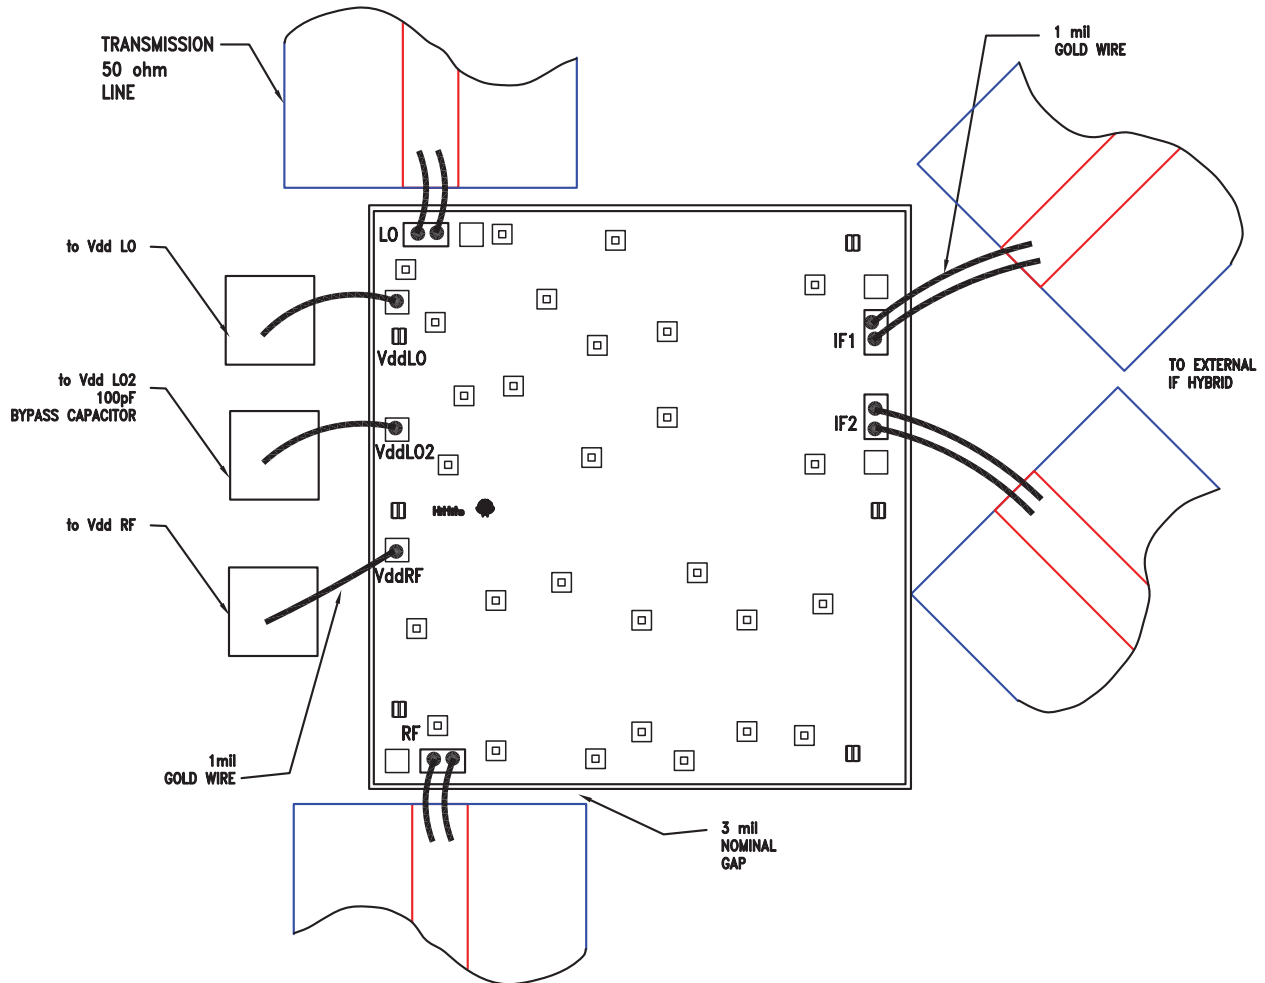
TRANSMISSION
50 ohm
LINE

1 mil
GOLD WIRE

to Vdd LO

LO

VddLO

IF1

to Vdd LO2
100pF
BYPASS CAPACITOR

VddLO2

IF2

TO EXTERNAL
IF HYBRID

Hittite

to Vdd RF

VddRF

RF

1mil
GOLD WIRE

3 mil
NOMINAL
GAP